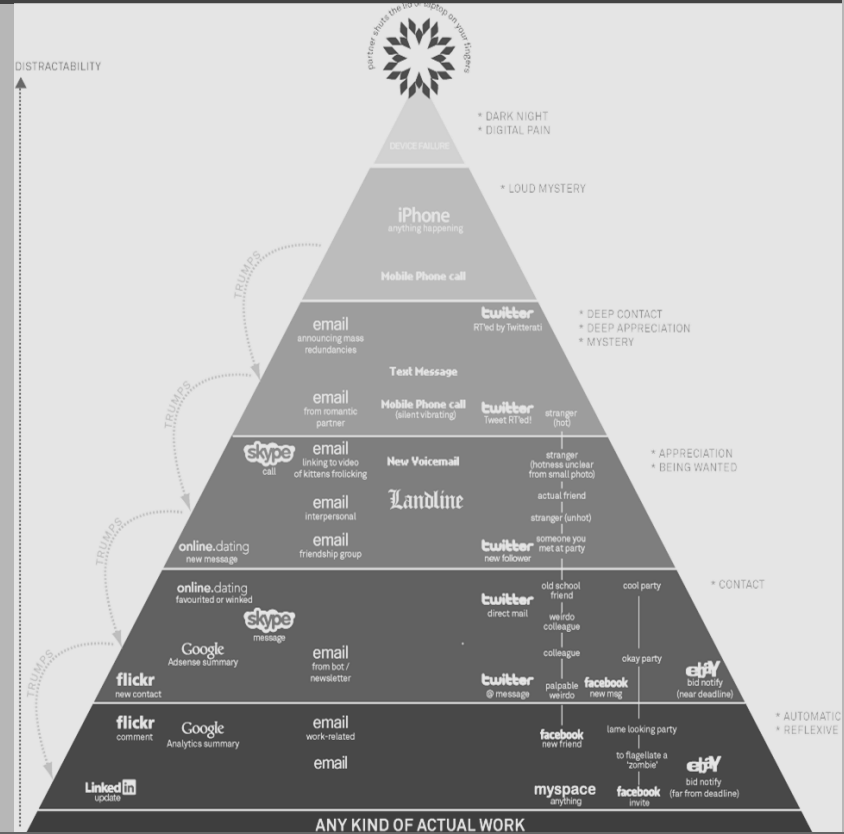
partner shuts the lid of laptop on your fingers

DISTRACTABILITY

DEVICE FAILURE

* DARK NIGHT
* DIGITAL PAIN

* LOUD MYSTERY

iPhone
anything happening

Mobile Phone call

TRUMPS

email
announcing mass redundancies

twitter
RT'ed by Twitterati

* DEEP CONTACT
* DEEP APPRECIATION
* MYSTERY

Text Message

TRUMPS

email
from romantic partner

Mobile Phone call
(silent vibrating)

twitter
Tweet RT'ed!

stranger
(hot)

skype
call

email
linking to video of kittens frolicking

New Voicemail

stranger
(hotness unclear from small photo)

* APPRECIATION
* BEING WANTED

Landline

actual friend

email
interpersonal

stranger (unhot)

TRUMPS

online.dating
new message

email
friendship group

twitter
new follower

someone you met at party

online.dating
favourited or winked

old school friend

cool party

* CONTACT

skype
message

twitter
direct mail

weirdo colleague

Google
Adsense summary

colleague

email
from bot / newsletter

okay party

TRUMPS

flickr
new contact

twitter
@ message

palpable weirdo

facebook
new msg

ebay
bid notify
(near deadline)

flickr
comment

Google
Analytics summary

email
work-related

facebook
new friend

lame looking party

* AUTOMATIC
* REFLEXIVE

email

to flagellate a 'zombie'

LinkedIn
update

myspace
anything

facebook
invite

ebay
bid notify
(far from deadline)

ANY KIND OF ACTUAL WORK